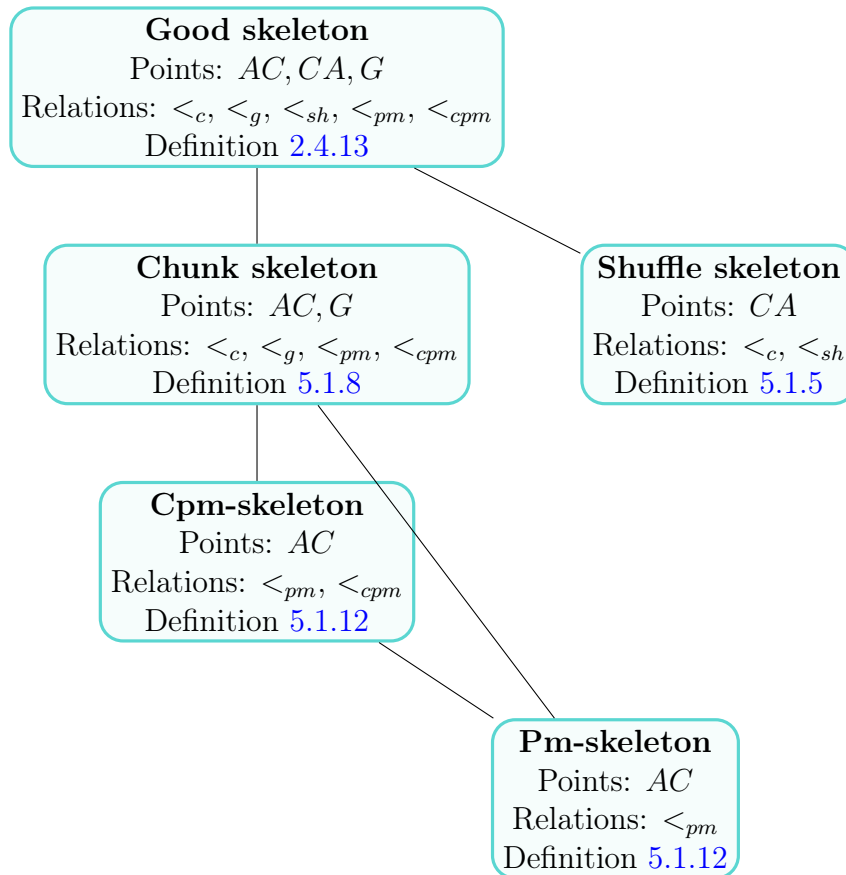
**Good skeleton**
Points: $AC, CA, G$
Relations: $<_c$, $<_g$, $<_{sh}$, $<_{pm}$, $<_{cpm}$
Definition 2.4.13

**Chunk skeleton**
Points: $AC, G$
Relations: $<_c$, $<_g$, $<_{pm}$, $<_{cpm}$
Definition 5.1.8

**Shuffle skeleton**
Points: $CA$
Relations: $<_c$, $<_{sh}$
Definition 5.1.5

**Cpm-skeleton**
Points: $AC$
Relations: $<_{pm}$, $<_{cpm}$
Definition 5.1.12

**Pm-skeleton**
Points: $AC$
Relations: $<_{pm}$
Definition 5.1.12